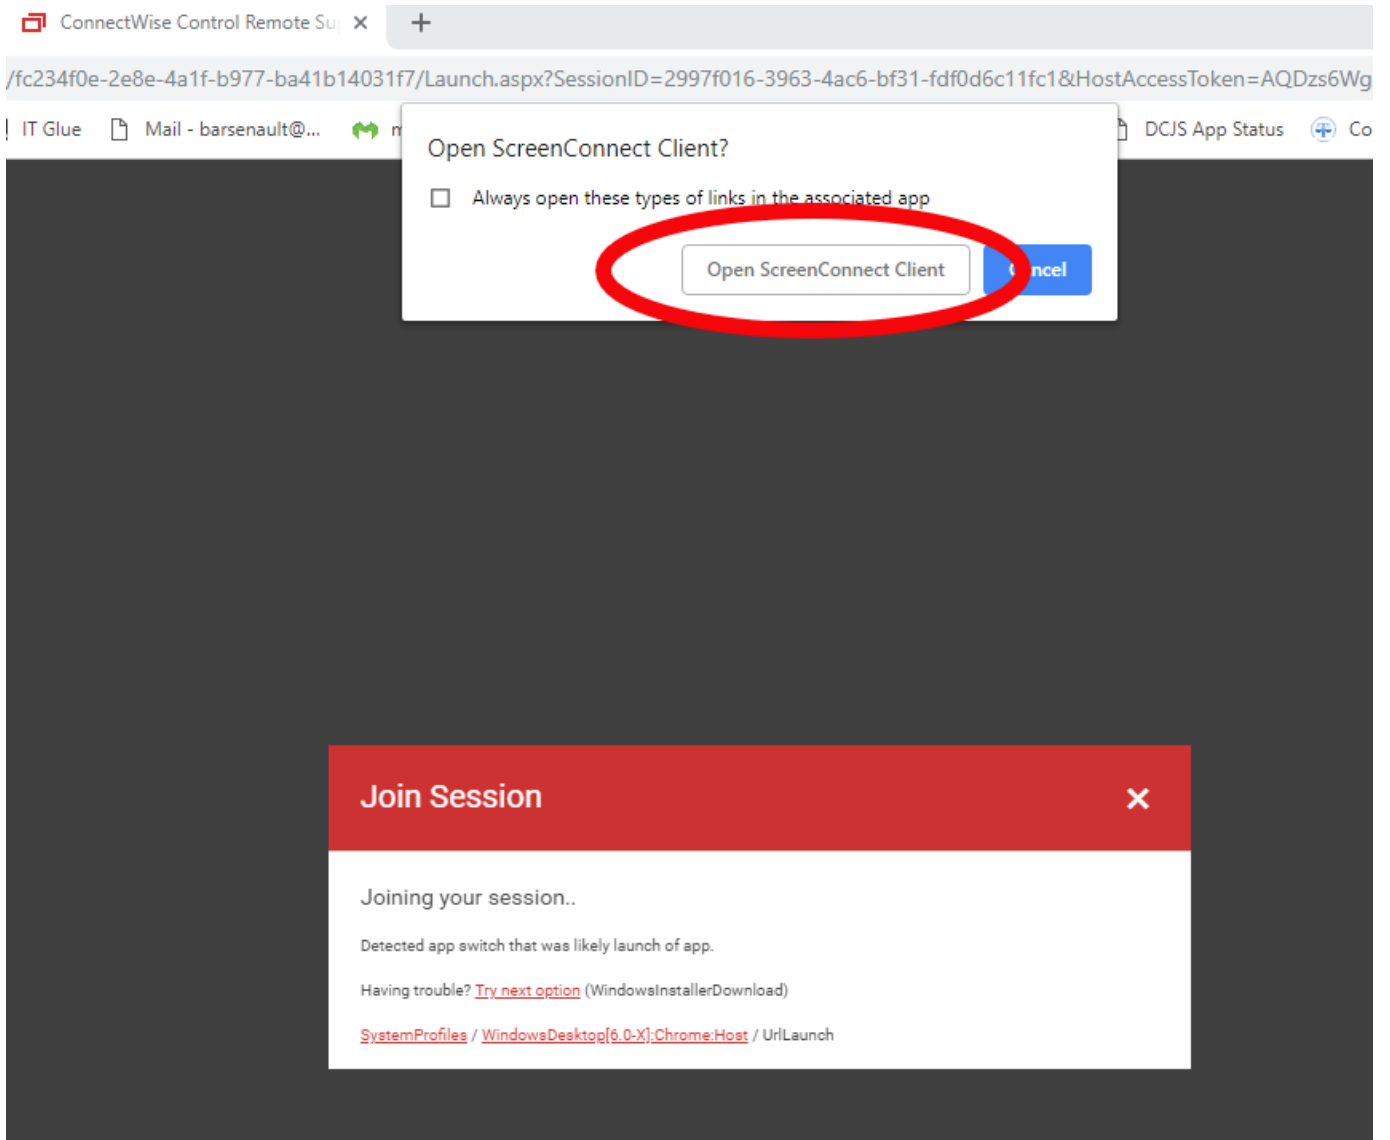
ConnectWise Control Remote Su ×

+

/fc234f0e-2e8e-4a1f-b977-ba41b14031f7/Launch.aspx?SessionID=2997f016-3963-4ac6-bf31-fdf0d6c11fc1&HostAccessToken=AQDzs6Wg

IT Glue Mail - barsenault@... m DCJS App Status Co

Open ScreenConnect Client?

Always open these types of links in the associated app

Open ScreenConnect Client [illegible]ncel

Join Session ×

Joining your session..

Detected app switch that was likely launch of app.

Having trouble? Try next option (WindowsInstallerDownload)

SystemProfiles / WindowsDesktop[6.0-X]:Chrome:Host / UrlLaunch